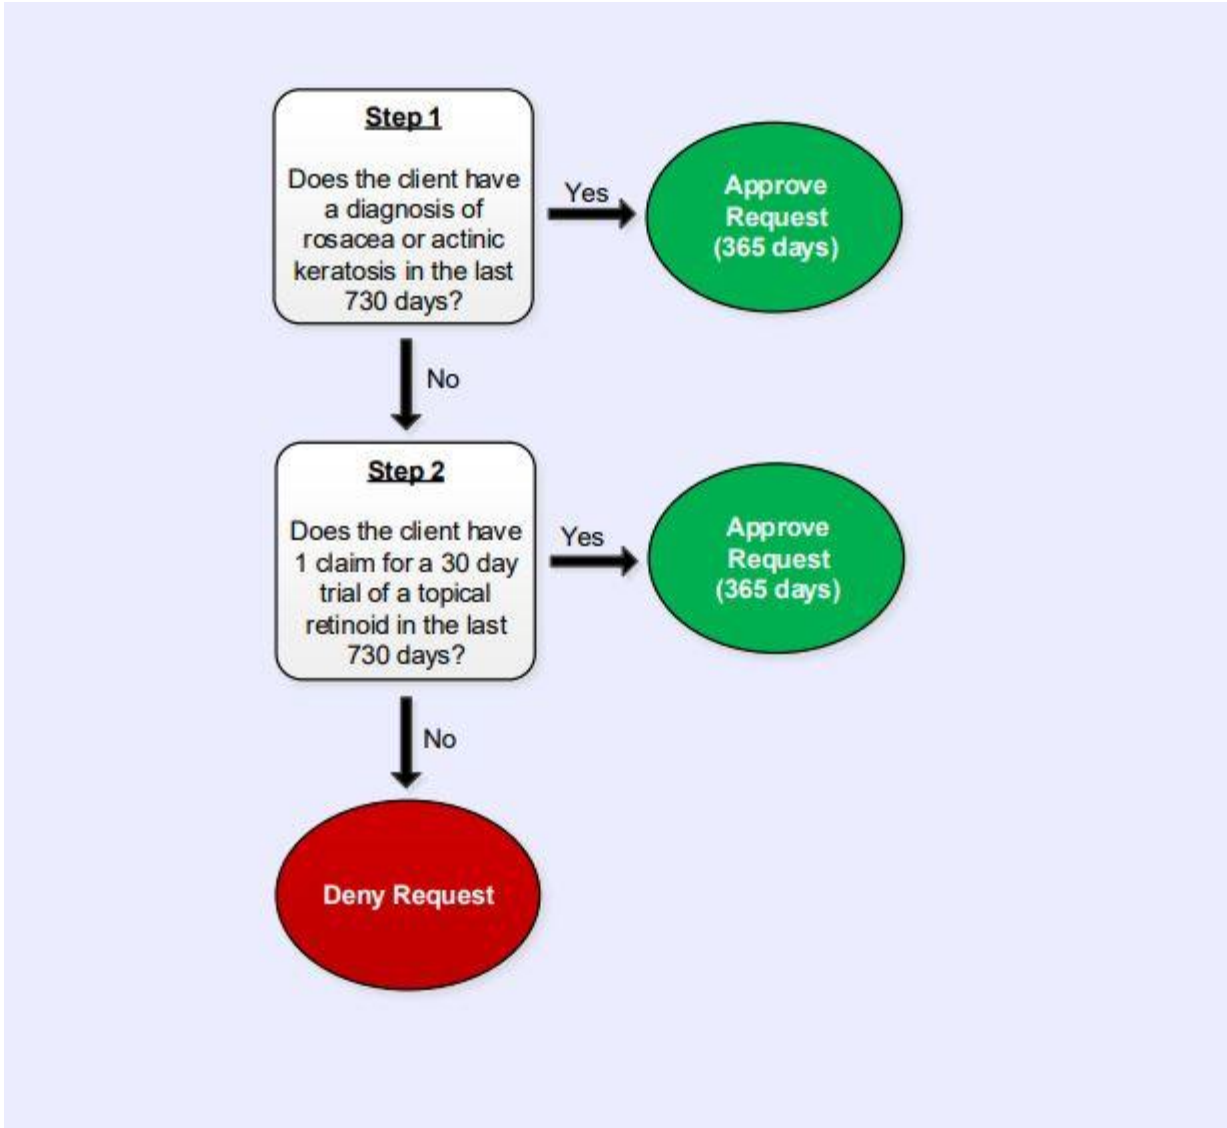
Step 1

Does the client have a diagnosis of rosacea or actinic keratosis in the last 730 days?

Yes

Approve Request (365 days)

No

Step 2

Does the client have 1 claim for a 30 day trial of a topical retinoid in the last 730 days?

Yes

Approve Request (365 days)

No

Deny Request